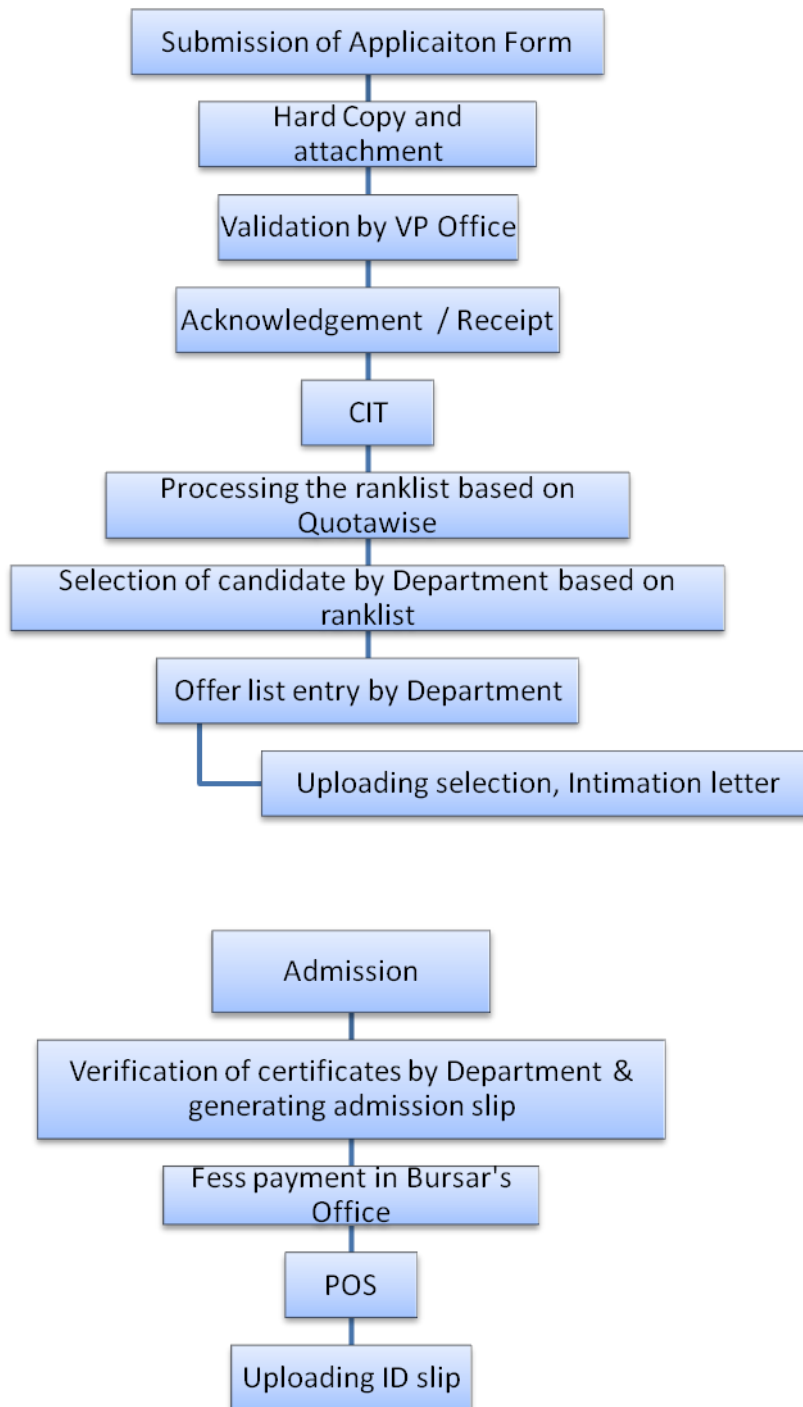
Submission of Applicaiton Form

Hard Copy and attachment

Validation by VP Office

Acknowledgement / Receipt

CIT

Processing the ranklist based on Quotawise

Selection of candidate by Department based on ranklist

Offer list entry by Department

Uploading selection, Intimation letter

Admission

Verification of certificates by Department & generating admission slip

Fess payment in Bursar's Office

POS

Uploading ID slip